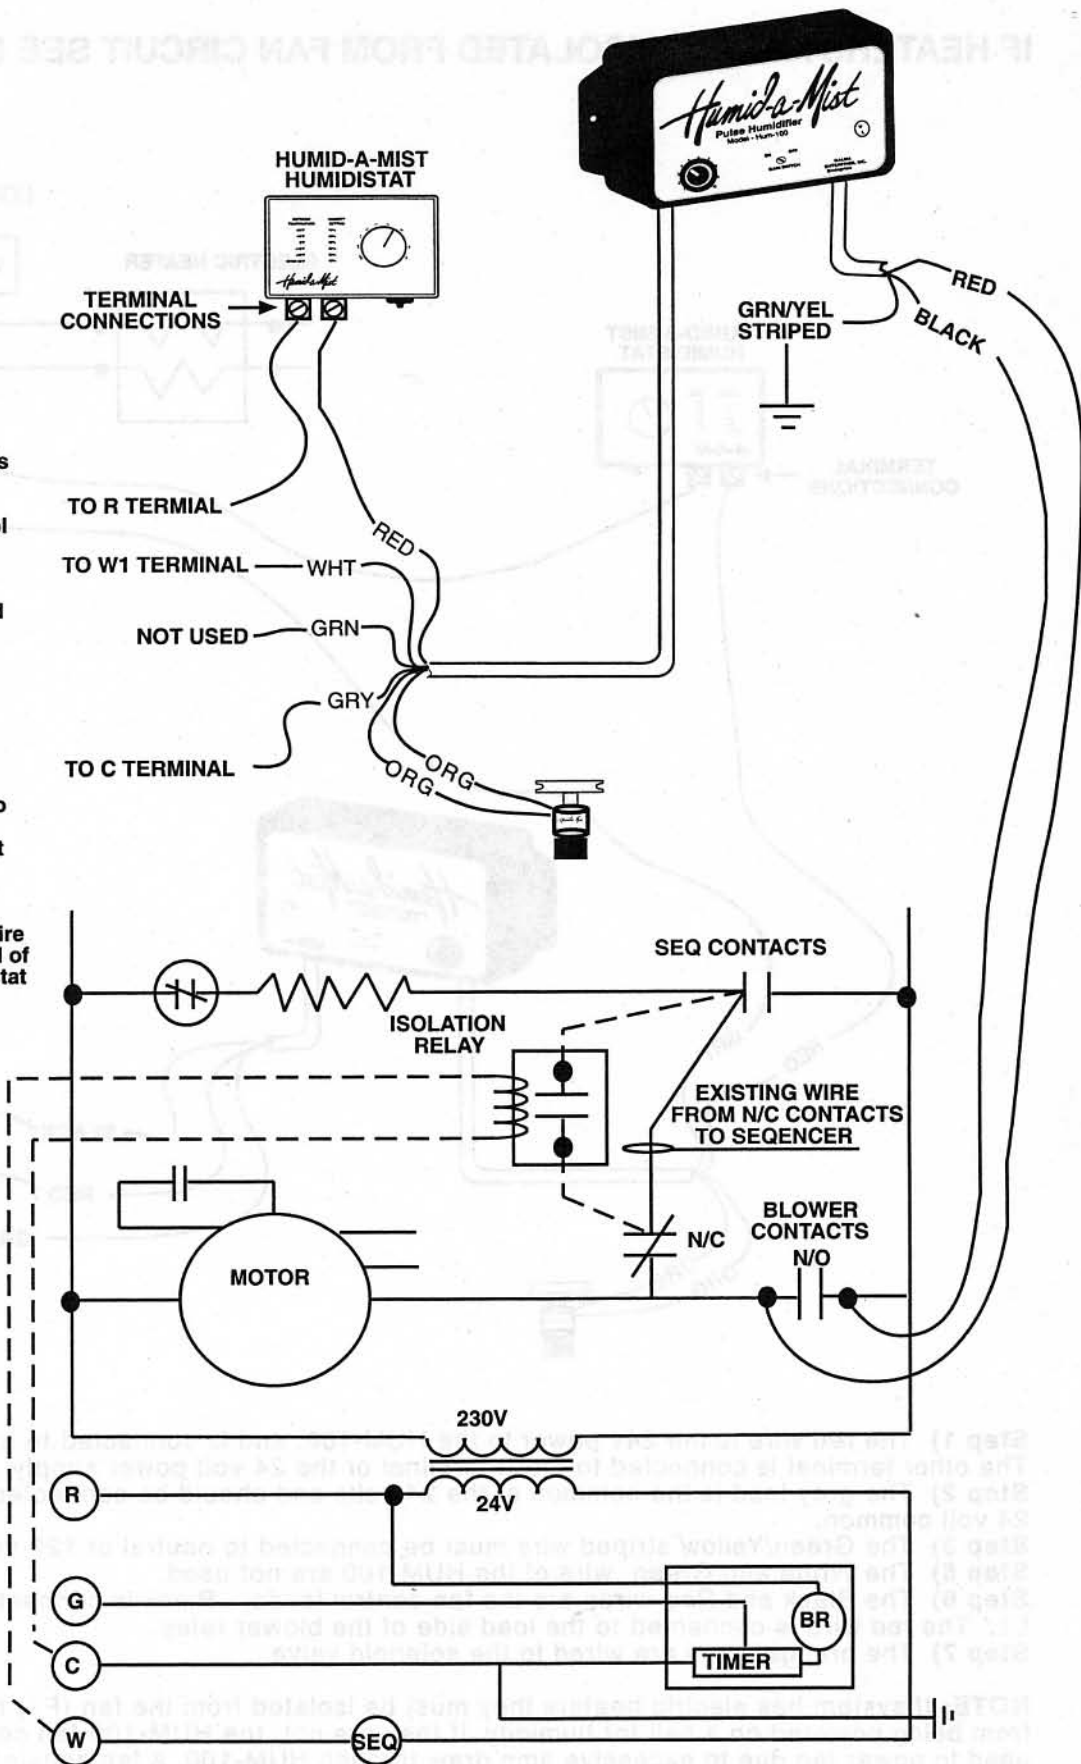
HUMID-A-MIST HUMIDISTAT

Humid-a-Mist
Pulse Humidifier
Model - Hum-100

TERMINAL CONNECTIONS

GRN/YEL STRIPED

RED

BLACK

TO R TERMIAL

RED

TO W1 TERMINAL — WHT

NOT USED — GRN

GRY

TO C TERMINAL

ORG

ORG

SEQ CONTACTS

ISOLATION RELAY

EXISTING WIRE FROM N/C CONTACTS TO SEQENCER

BLOWER CONTACTS

N/C

N/O

MOTOR

230V

24V

R

G

C

W

BR

TIMER

SEQ